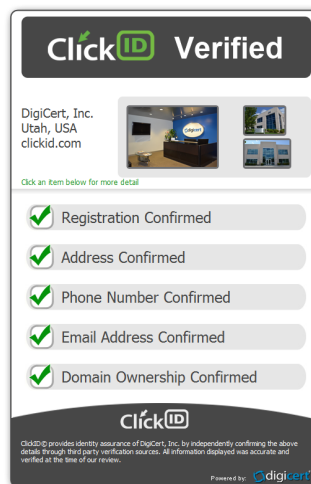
ClickID Verified

DigiCert, Inc.
Utah, USA
clickid.com

digicert

Click an item below for more detail

Registration Confirmed

Address Confirmed

Phone Number Confirmed

Email Address Confirmed

Domain Ownership Confirmed

ClickID

ClickID© provides identity assurance of DigiCert, Inc. by independently confirming the above details through third party verification sources. All information displayed was accurate and verified at the time of our review.

Powered by: digicert